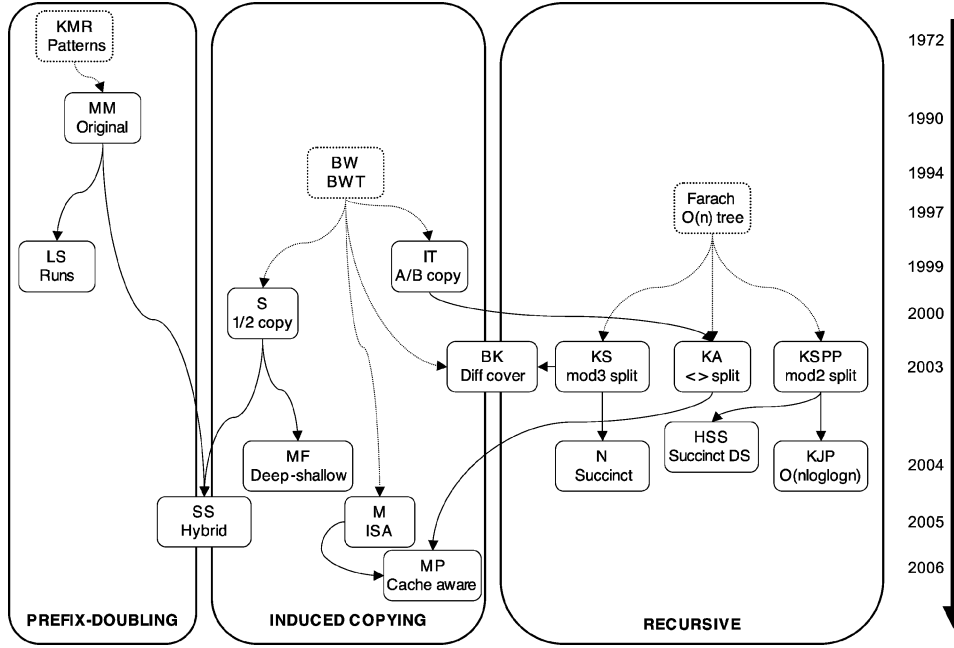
KMR
Patterns

MM
Original

LS
Runs

SS
Hybrid

PREFIX-DOUBLING

BW
BWT

IT
A/B copy

S
1/2 copy

BK
Diff cover

MF
Deep-shallow

M
ISA

MP
Cache aware

INDUCED COPYING

Farach
O(n) tree

KS
mod3 split

KA
<> split

KSPP
mod2 split

HSS
Succinct DS

KJP
O(nloglogn)

N
Succinct

RECURSIVE

1972
1990
1994
1997
1999
2000
2003
2004
2005
2006